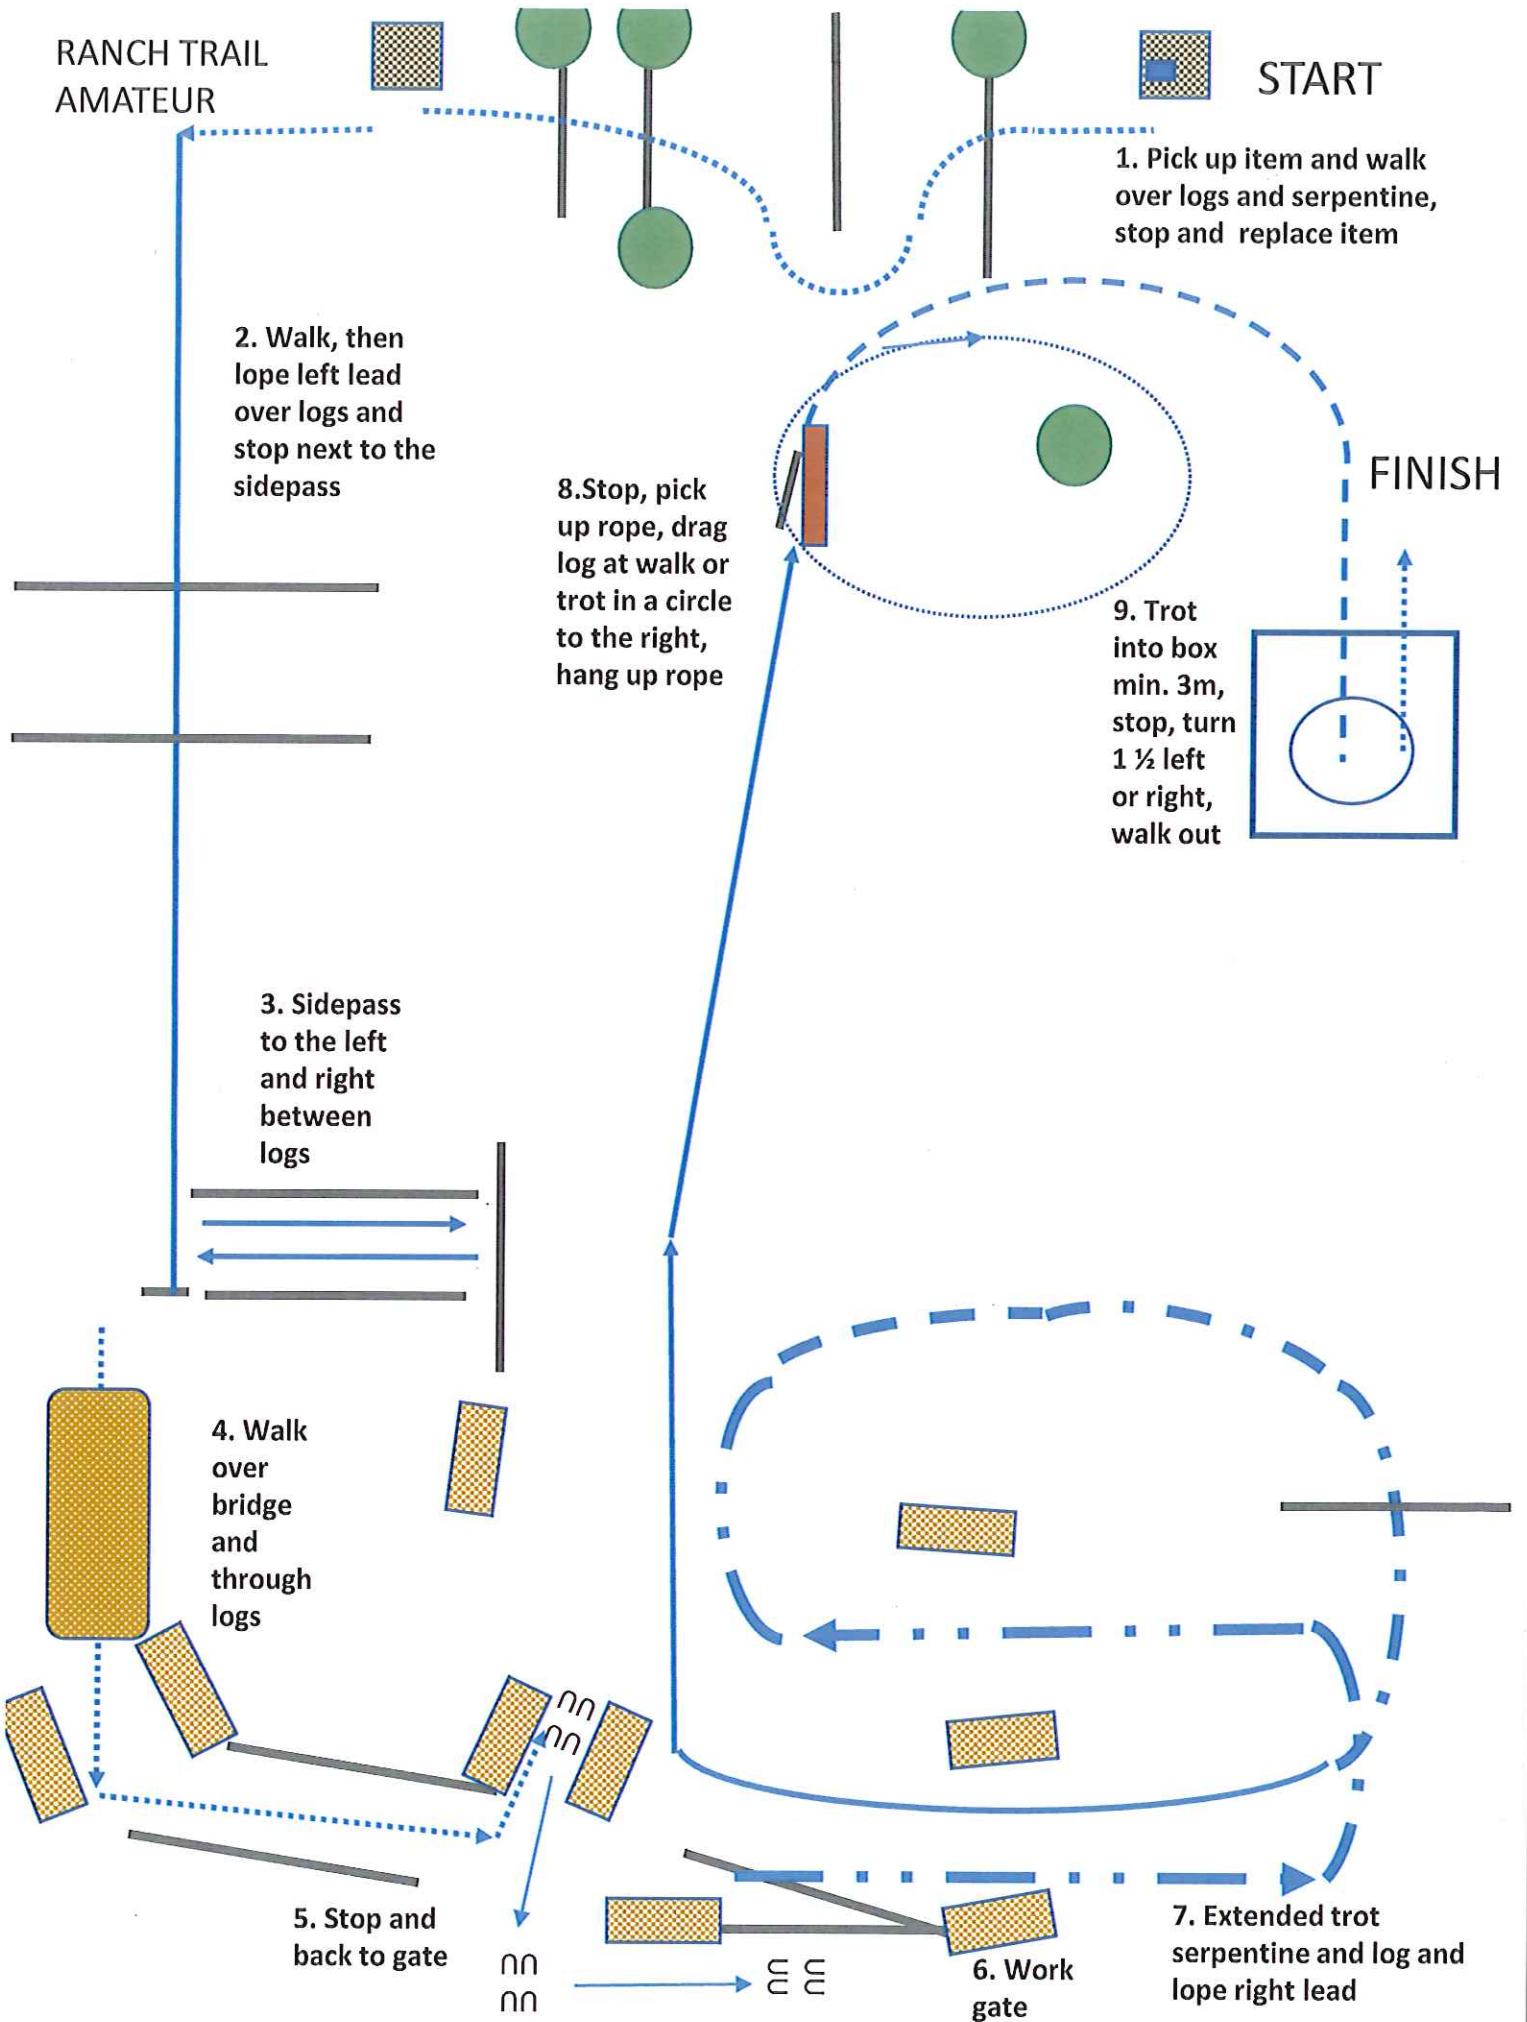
RANCH TRAIL AMATEUR

START

1. Pick up item and walk over logs and serpentine, stop and replace item

2. Walk, then lope left lead over logs and stop next to the sidepass

8.Stop, pick up rope, drag log at walk or trot in a circle to the right, hang up rope

FINISH

9. Trot into box min. 3m, stop, turn 1 ½ left or right, walk out

3. Sidepass to the left and right between logs

4. Walk over bridge and through logs

5. Stop and back to gate

6. Work gate

7. Extended trot serpentine and log and lope right lead